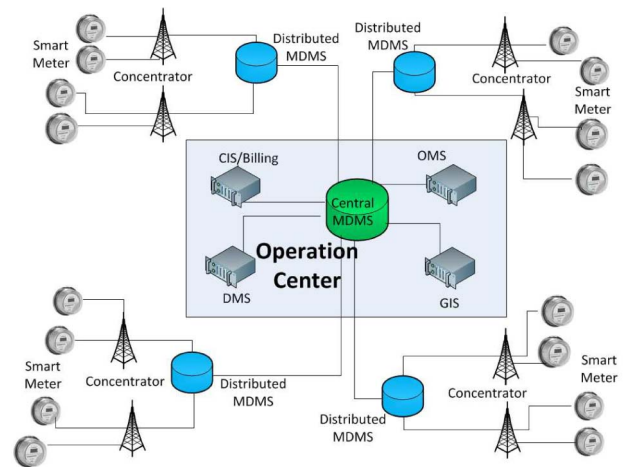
Smart Meter
Concentrator
Distributed MDMS
Distributed MDMS
Concentrator
Smart Meter
CIS/Billing
OMS
Central MDMS
Operation Center
DMS
GIS
Smart Meter
Concentrator
Distributed MDMS
Smart Meter
Concentrator
Distributed MDMS